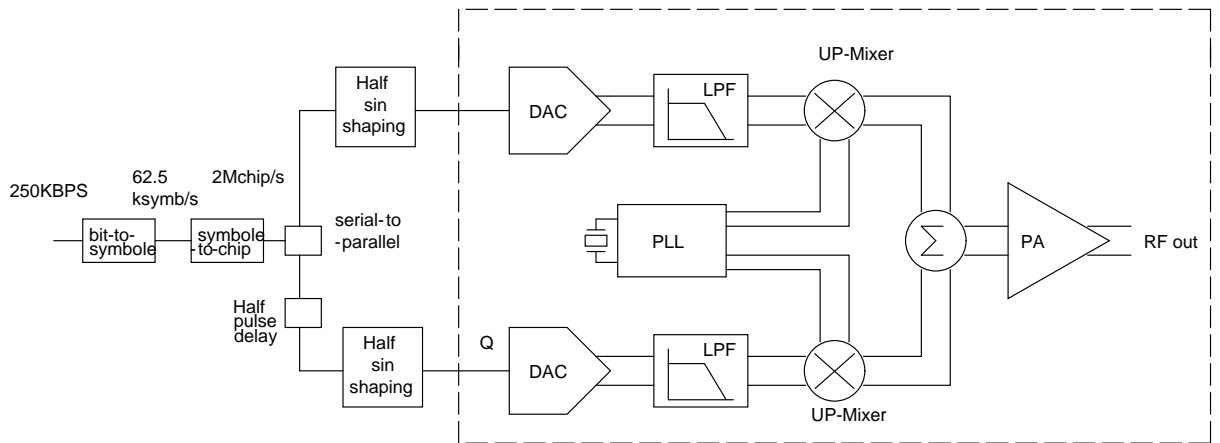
UP-Mixer

Half sin shaping

DAC

LPF

250KBPS

62.5 ksymb/s

2Mchip/s

bit-to-symbole

symbole-to-chip

serial-to-parallel

PLL

$\sum$

PA

RF out

Half pulse delay

Half sin shaping

Q

DAC

LPF

UP-Mixer